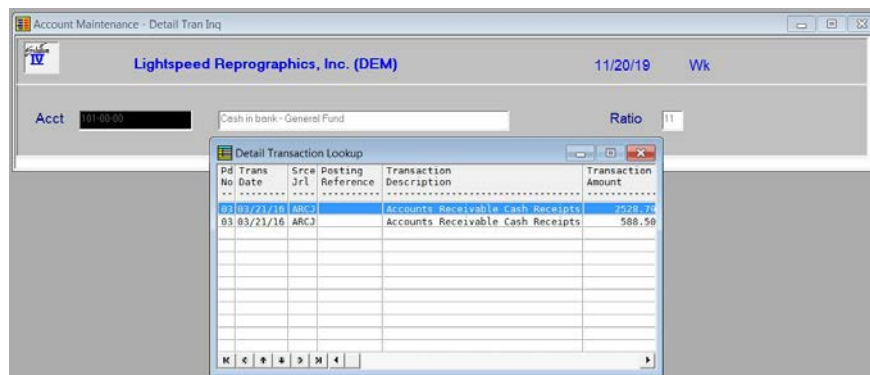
Account Maintenance - Detail Tran Inq

IV

Lightspeed Reprographics, Inc. (DEM)

11/20/19

Wk

Acct 101-00-00

Cash in bank - General Fund

Ratio 11

Detail Transaction Lookup

| Pd No | Trans Date | Srce Jrl | Posting Reference | Transaction Description | Transaction Amount |
|---|---|---|---|---|---|
| 03 | 03/21/16 | ARCJ | | Accounts Receivable Cash Receipts | 2528.7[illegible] |
| 03 | 03/21/16 | ARCJ | | Accounts Receivable Cash Receipts | 588.50 |